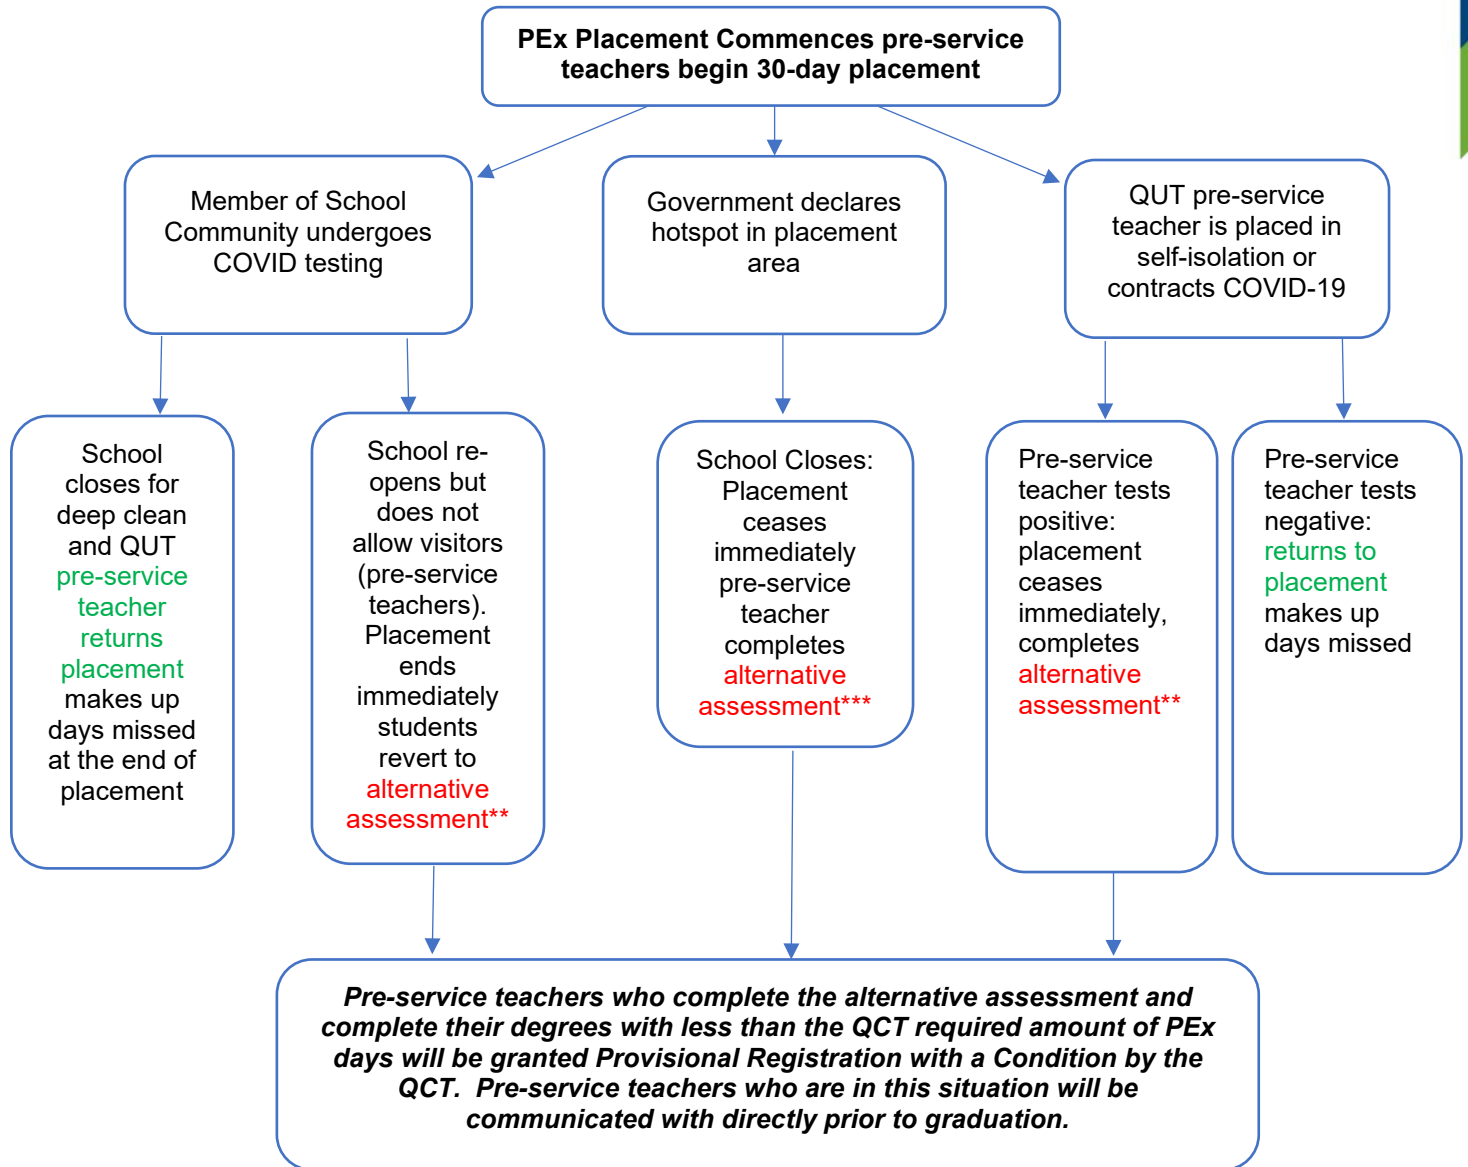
**PEx Placement Commences pre-service teachers begin 30-day placement**

Member of School Community undergoes COVID testing

Government declares hotspot in placement area

QUT pre-service teacher is placed in self-isolation or contracts COVID-19

School closes for deep clean and QUT pre-service teacher returns placement makes up days missed at the end of placement

School re-opens but does not allow visitors (pre-service teachers). Placement ends immediately students revert to alternative assessment**

School Closes: Placement ceases immediately pre-service teacher completes alternative assessment***

Pre-service teacher tests positive: placement ceases immediately, completes alternative assessment**

Pre-service teacher tests negative: returns to placement makes up days missed

***Pre-service teachers who complete the alternative assessment and complete their degrees with less than the QCT required amount of PEx days will be granted Provisional Registration with a Condition by the QCT. Pre-service teachers who are in this situation will be communicated with directly prior to graduation.***